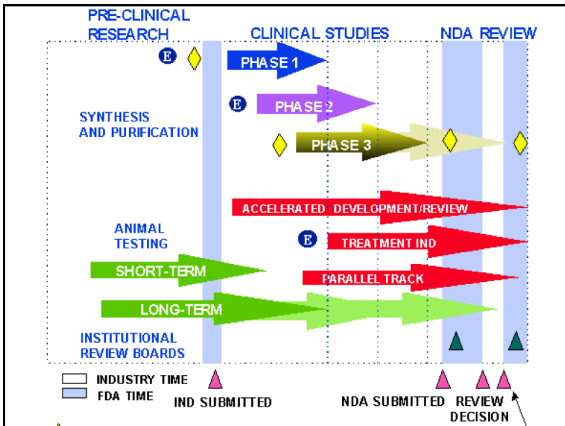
PRE-CLINICAL RESEARCH

CLINICAL STUDIES

NDA REVIEW

E

PHASE 1

E

PHASE 2

SYNTHESIS AND PURIFICATION

PHASE 3

ACCELERATED DEVELOPMENT/REVIEW

ANIMAL TESTING

E

TREATMENT IND

SHORT-TERM

PARALLEL TRACK

LONG-TERM

INSTITUTIONAL REVIEW BOARDS

INDUSTRY TIME

FDA TIME

IND SUBMITTED

NDA SUBMITTED

REVIEW DECISION